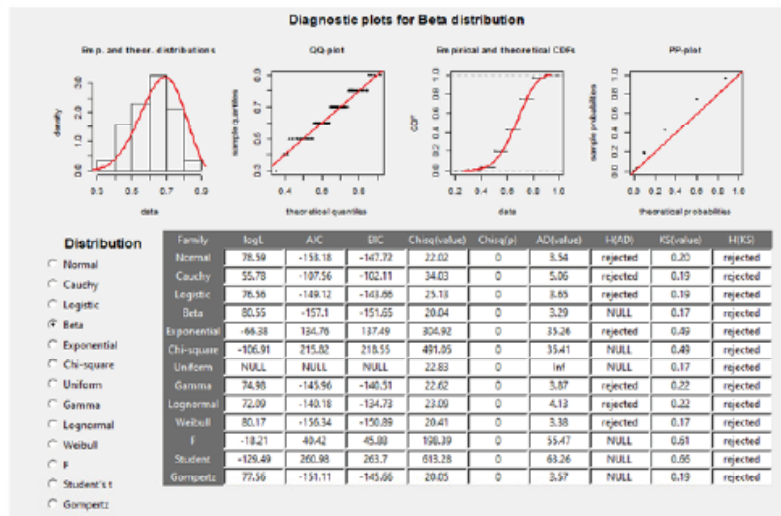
Diagnostic plots for Beta distribution

Emp. and theor. distributions

density

data

0.3 0.5 0.7 0.9

QQ-plot

sample quantiles

theoretical quantiles

0.4 0.6 0.8

Empirical and theoretical CDFs

CDF

data

0.2 0.4 0.6 0.8 1.0

PP-plot

sample probabilities

theoretical probabilities

0.0 0.2 0.4 0.6 0.8 1.0

Distribution

Normal
Cauchy
Logistic
Beta
Exponential
Chi-square
Uniform
Gamma
Lognormal
Weibull
F
Student's t
Gompertz

| Family | logL | AIC | BIC | Chisq(value) | Chisq(p) | AD(value) | H(AD) | KS(value) | H(KS) |
|---|---|---|---|---|---|---|---|---|---|
| Normal | 78.59 | -153.18 | -147.72 | 22.02 | 0 | 3.54 | rejected | 0.20 | rejected |
| Cauchy | 55.78 | -107.56 | -102.11 | 34.03 | 0 | 5.06 | rejected | 0.19 | rejected |
| Logistic | 76.56 | -149.12 | -143.66 | 25.13 | 0 | 3.65 | rejected | 0.19 | rejected |
| Beta | 80.55 | -157.1 | -151.65 | 20.04 | 0 | 3.29 | NULL | 0.17 | rejected |
| Exponential | -66.38 | 134.76 | 137.49 | 304.92 | 0 | 35.26 | rejected | 0.49 | rejected |
| Chi-square | -106.91 | 215.82 | 218.55 | 491.05 | 0 | 35.41 | NULL | 0.49 | rejected |
| Uniform | NULL | NULL | NULL | 22.83 | 0 | Inf | NULL | 0.17 | rejected |
| Gamma | 74.98 | -145.96 | -140.51 | 22.62 | 0 | 3.87 | rejected | 0.22 | rejected |
| Lognormal | 72.09 | -140.18 | -134.73 | 23.09 | 0 | 4.13 | rejected | 0.22 | rejected |
| Weibull | 80.17 | -156.34 | -150.89 | 20.41 | 0 | 3.38 | rejected | 0.17 | rejected |
| F | -18.21 | 40.42 | 45.88 | 198.39 | 0 | 55.47 | NULL | 0.61 | rejected |
| Student | -129.49 | 260.98 | 263.7 | 613.28 | 0 | 63.26 | NULL | 0.65 | rejected |
| Gompertz | 77.56 | -151.11 | -145.66 | 20.05 | 0 | 3.57 | NULL | 0.19 | rejected |